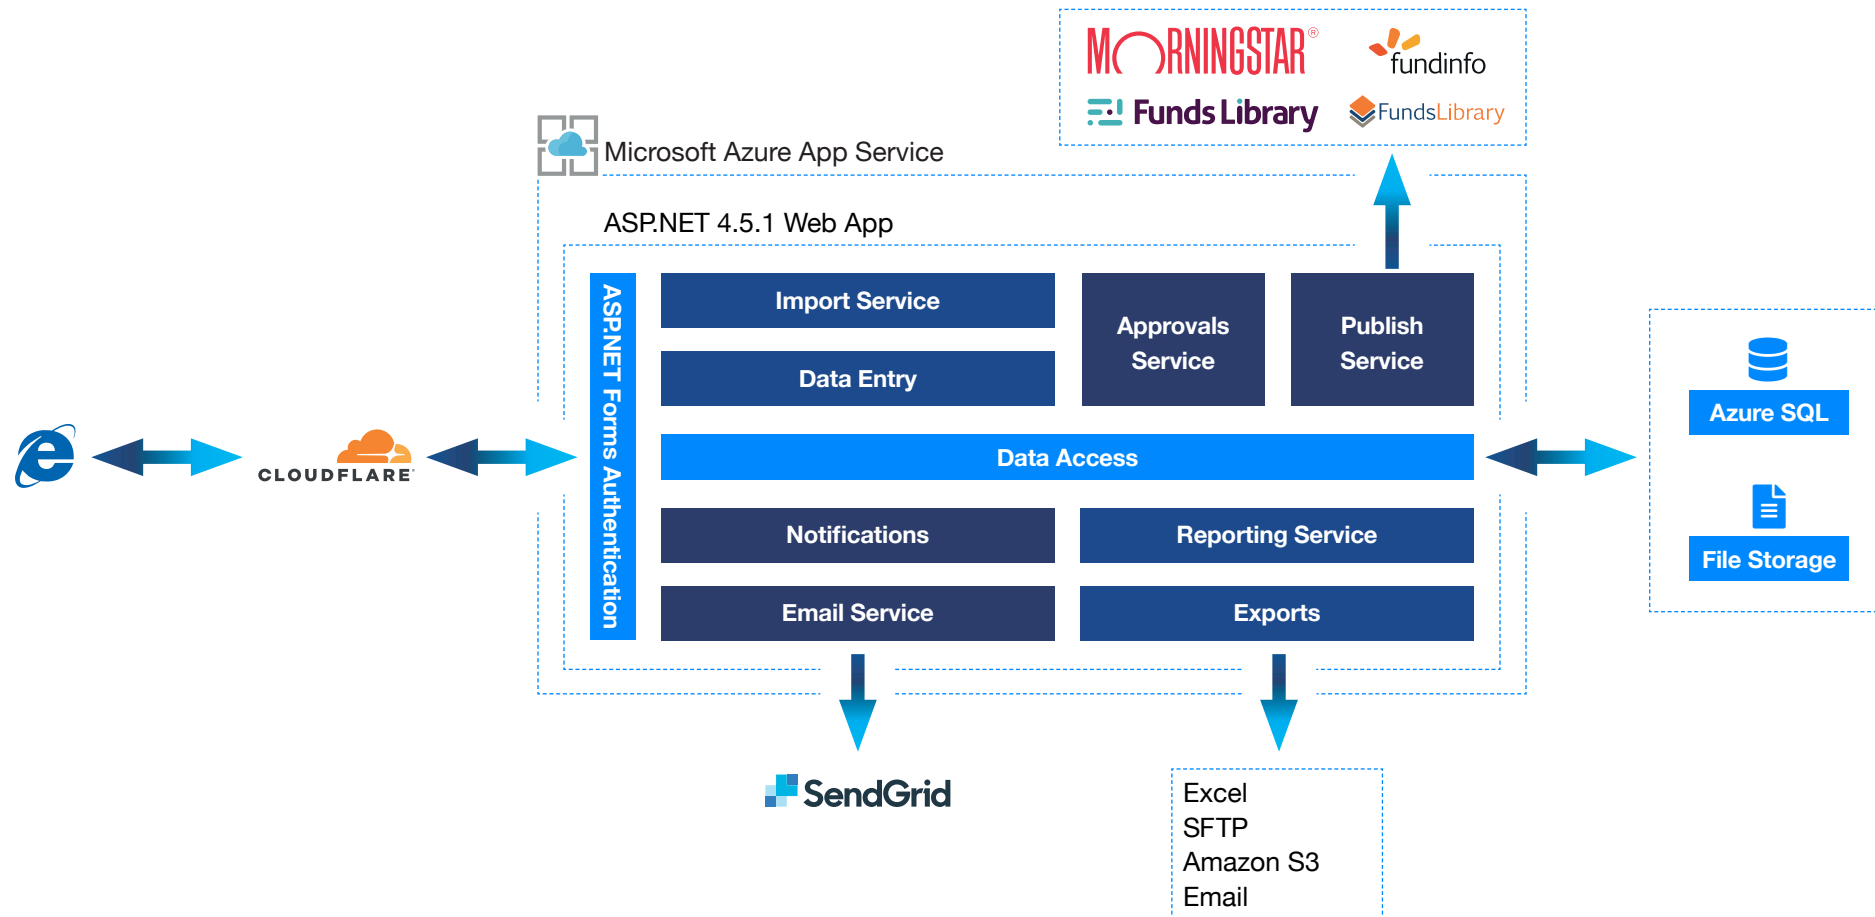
MORNINGSTAR®
fundinfo
Funds Library
FundsLibrary

Microsoft Azure App Service

ASP.NET 4.5.1 Web App

ASP.NET Forms Authentication

Import Service

Data Entry

Approvals Service

Publish Service

CLOUDFLARE

Data Access

Azure SQL

File Storage

Notifications

Reporting Service

Email Service

Exports

SendGrid

Excel
SFTP
Amazon S3
Email